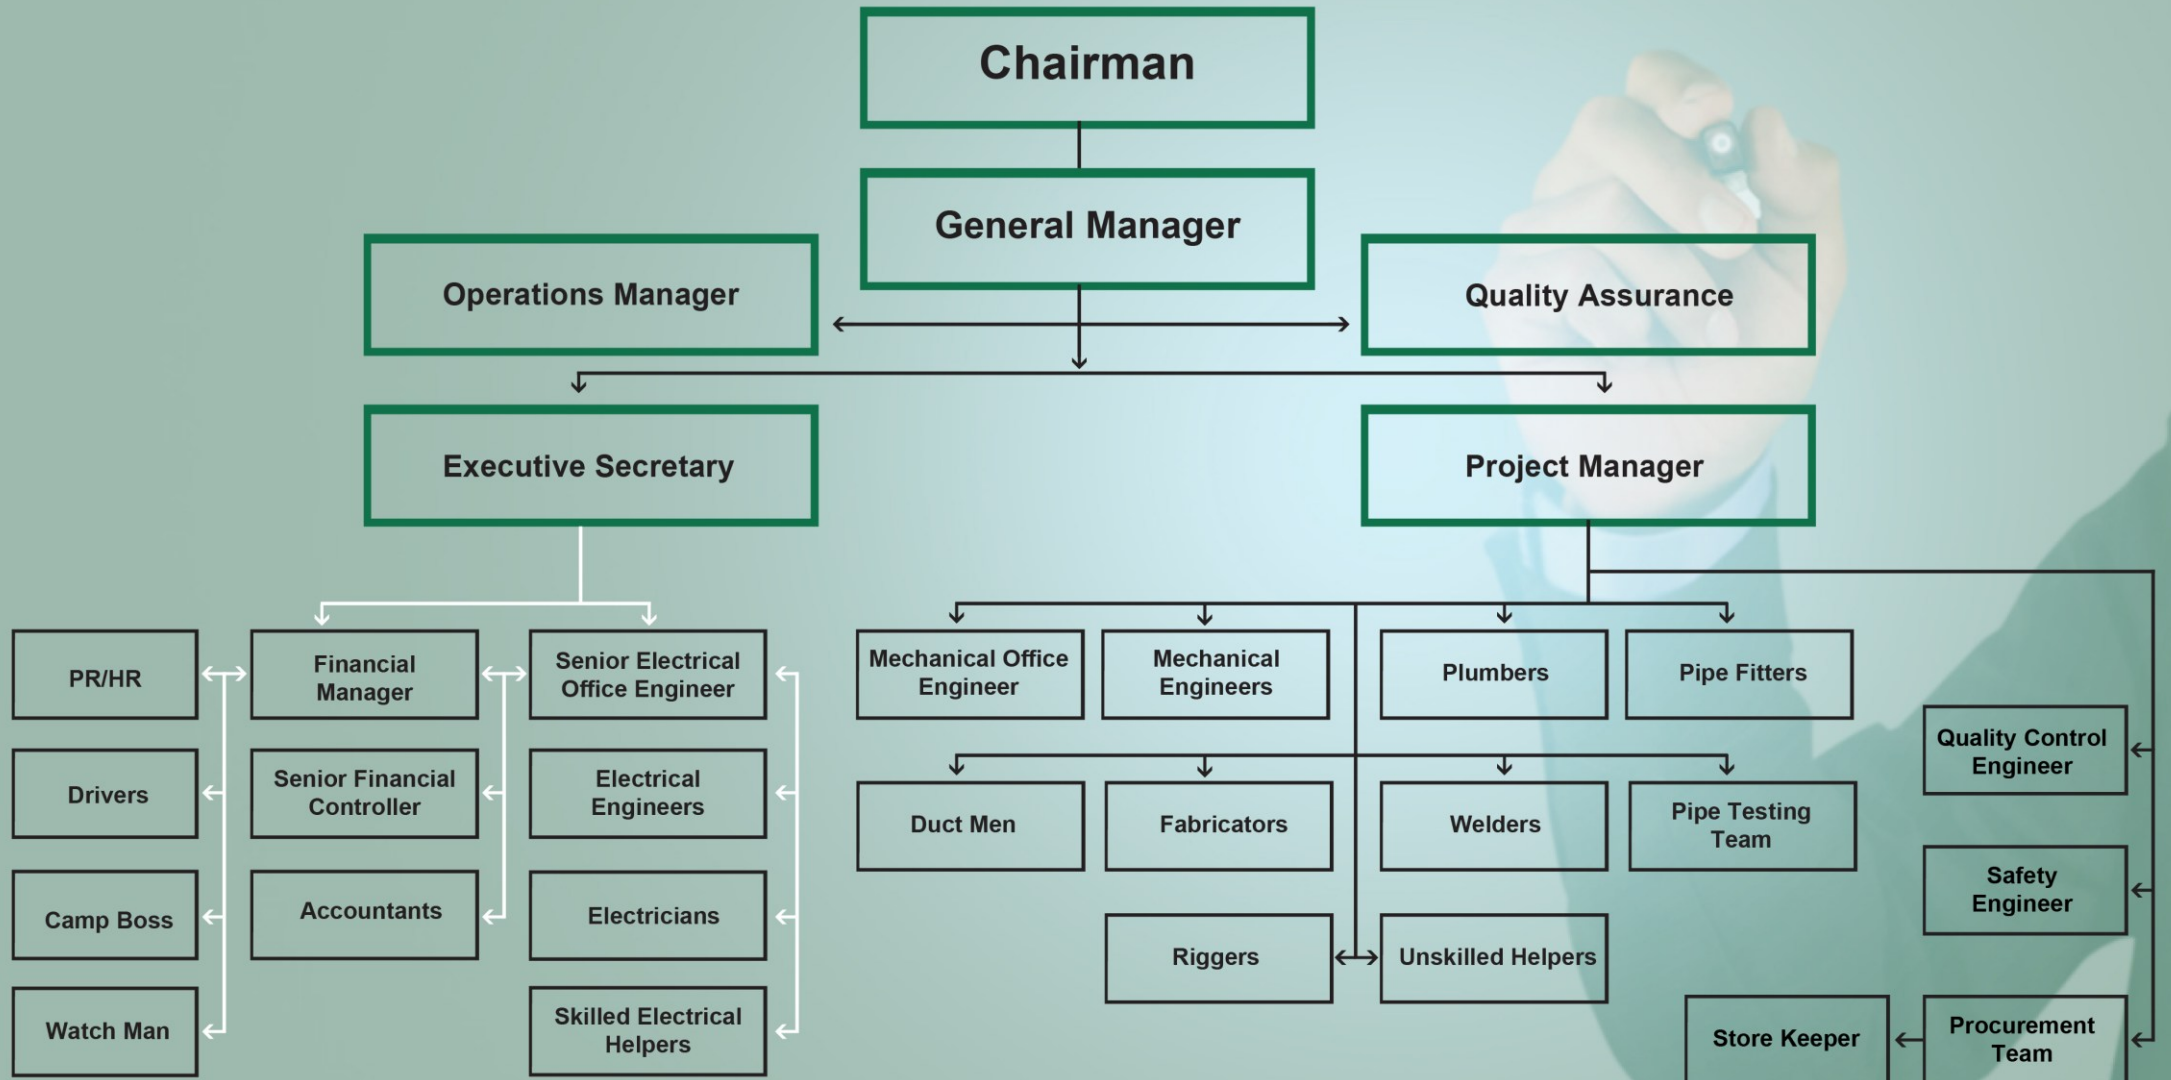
Chairman

General Manager

Operations Manager

Quality Assurance

Executive Secretary

Project Manager

PR/HR

Drivers

Camp Boss

Watch Man

Financial Manager

Senior Financial Controller

Accountants

Senior Electrical Office Engineer

Electrical Engineers

Electricians

Skilled Electrical Helpers

Mechanical Office Engineer

Mechanical Engineers

Plumbers

Pipe Fitters

Duct Men

Fabricators

Welders

Pipe Testing Team

Riggers

Unskilled Helpers

Quality Control Engineer

Safety Engineer

Store Keeper

Procurement Team